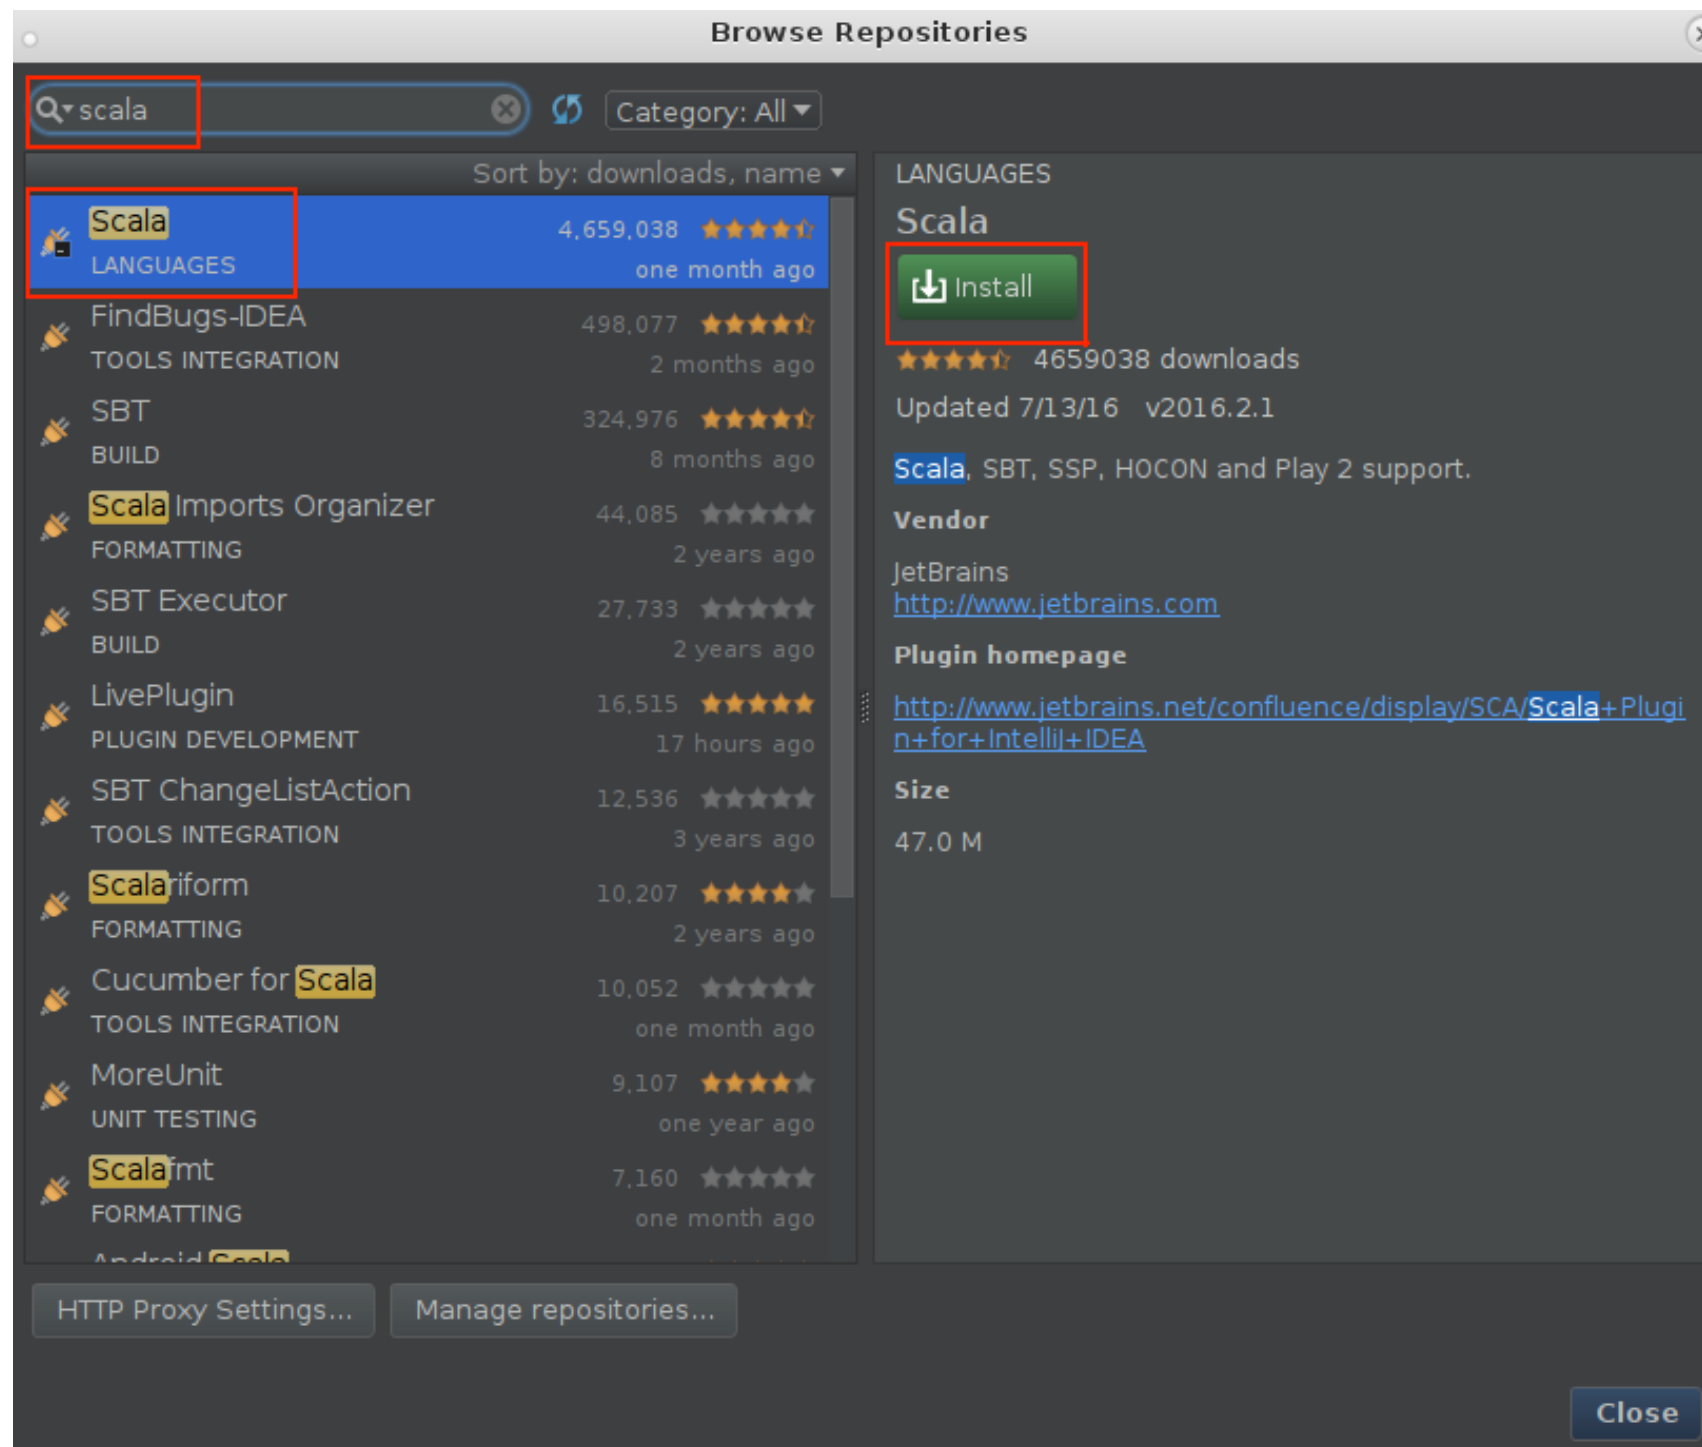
Browse Repositories

scala

Category: All

Sort by: downloads, name

Scala
LANGUAGES
4,659,038
one month ago

FindBugs-IDEA
TOOLS INTEGRATION
498,077
2 months ago

SBT
BUILD
324,976
8 months ago

Scala Imports Organizer
FORMATTING
44,085
2 years ago

SBT Executor
BUILD
27,733
2 years ago

LivePlugin
PLUGIN DEVELOPMENT
16,515
17 hours ago

SBT ChangeListAction
TOOLS INTEGRATION
12,536
3 years ago

Scalariform
FORMATTING
10,207
2 years ago

Cucumber for Scala
TOOLS INTEGRATION
10,052
one month ago

MoreUnit
UNIT TESTING
9,107
one year ago

Scalafmt
FORMATTING
7,160
one month ago

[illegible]

LANGUAGES

Scala

Install

4659038 downloads

Updated 7/13/16 v2016.2.1

Scala, SBT, SSP, HOCON and Play 2 support.

Vendor

JetBrains
http://www.jetbrains.com

Plugin homepage

http://www.jetbrains.net/confluence/display/SCA/Scala+Plugin+for+IntelliJ+IDEA

Size

47.0 M

HTTP Proxy Settings...

Manage repositories...

Close